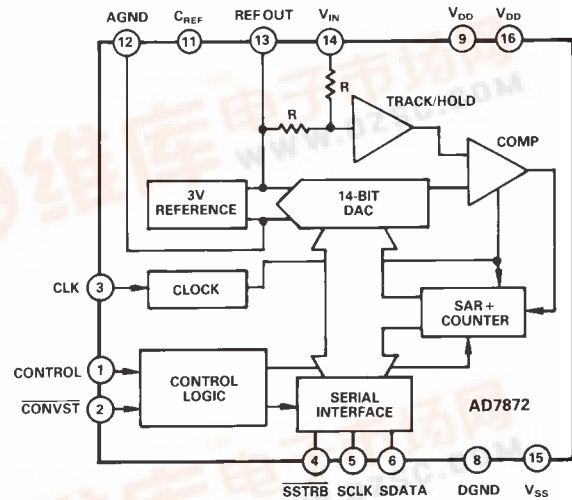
AGND
12
$C_{REF}$
11
REF OUT
13
$V_{IN}$
14
$V_{DD}$
9
$V_{DD}$
16
R
R
TRACK/HOLD
COMP
3V REFERENCE
14-BIT DAC
CLK
3
CLOCK
SAR + COUNTER
CONTROL
1
$\overline{CONVST}$
2
CONTROL LOGIC
SERIAL INTERFACE
AD7872
4
5
6
8
15
$\overline{SSTRB}$
SCLK
SDATA
DGND
$V_{SS}$